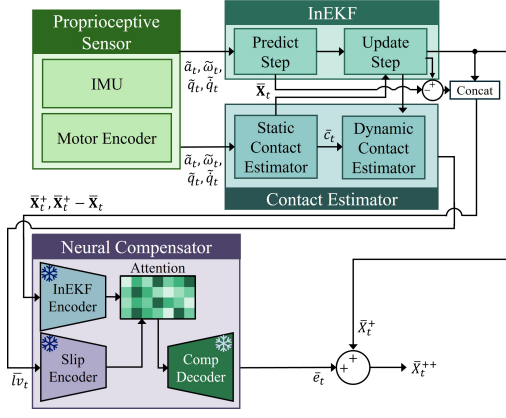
Proprioceptive Sensor

IMU

Motor Encoder

InEKF

Predict Step

Update Step

$\tilde{a}_t, \tilde{\omega}_t, \tilde{q}_t, \tilde{\dot{q}}_t$

$\bar{\mathbf{X}}_t$

$-$

$+$

Concat

$\tilde{a}_t, \tilde{\omega}_t, \tilde{q}_t, \tilde{\dot{q}}_t$

Static Contact Estimator

$\tilde{c}_t$

Dynamic Contact Estimator

Contact Estimator

$\bar{\mathbf{X}}_t^+, \bar{\mathbf{X}}_t^+ - \bar{\mathbf{X}}_t$

Neural Compensator

Attention

InEKF Encoder

Slip Encoder

Comp Decoder

$\bar{l}v_t$

$\bar{X}_t^+$

$\bar{e}_t$

$+$

$+$

$\bar{X}_t^{++}$